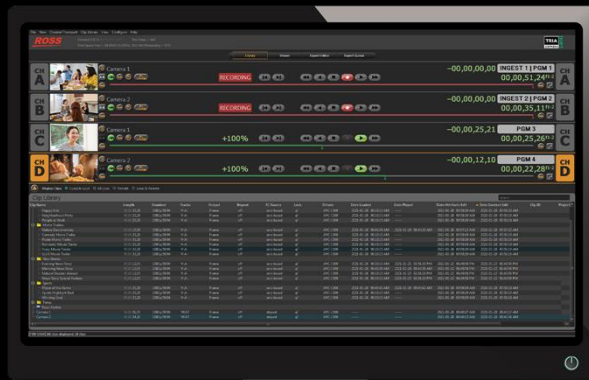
ROSS

TRIA

CH A
Camera 1
RECORDING
−00,00,00,00
INGEST 1 | PGM 1
00,00,51,24

CH B
Camera 2
RECORDING
−00,00,00,00
INGEST 2 | PGM 2
00,00,35,11

CH C
Camera 1
+100%
−00,00,25,21
PGM 3
00,00,25,26

CH D
Camera 2
+100%
−00,00,12,10
PGM 4
00,00,22,28

Clip Library

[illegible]